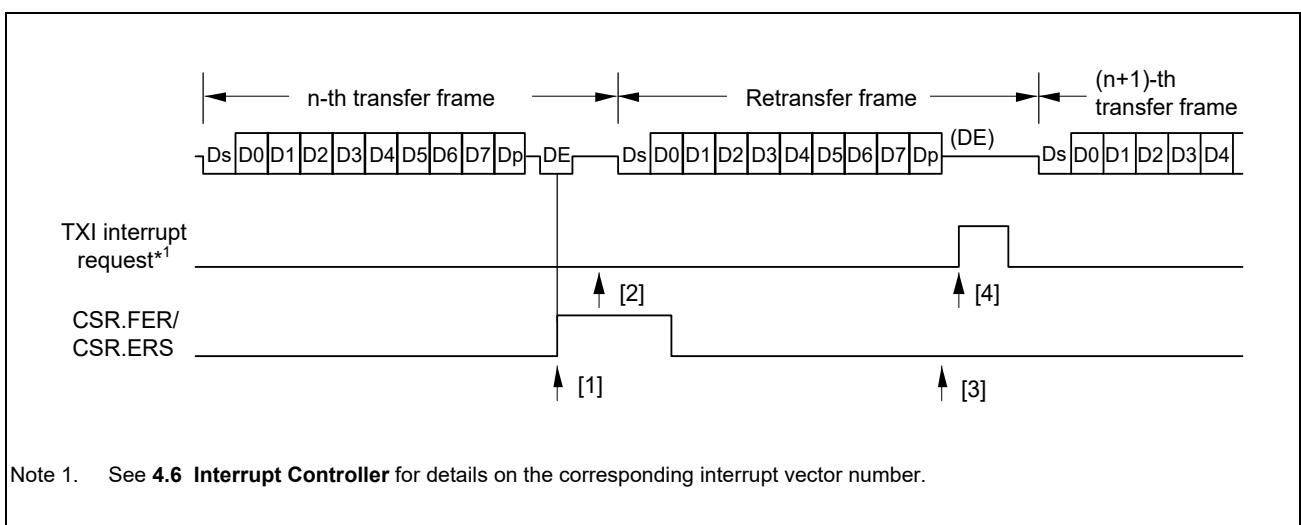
n-th transfer frame

Retransfer frame

(n+1)-th transfer frame

Ds D0 D1 D2 D3 D4 D5 D6 D7 Dp DE

Ds D0 D1 D2 D3 D4 D5 D6 D7 Dp (DE)

Ds D0 D1 D2 D3 D4

TXI interrupt request$^{*1}$

[2]

[4]

CSR.FER/ CSR.ERS

[1]

[3]

Note 1. See **4.6 Interrupt Controller** for details on the corresponding interrupt vector number.